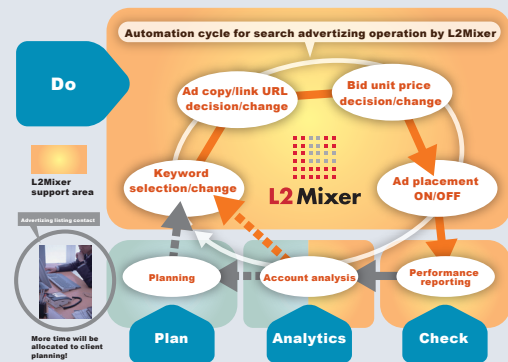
Automation cycle for search advertizing operation by L2Mixer

Do

Ad copy/link URL decision/change

Bid unit price decision/change

Keyword selection/change

L2 Mixer

Ad placement ON/OFF

L2Mixer support area

Advertizing listing contact

Planning

Account analysis

Performance reporting

More time will be allocated to client planning!

Plan

Analytics

Check